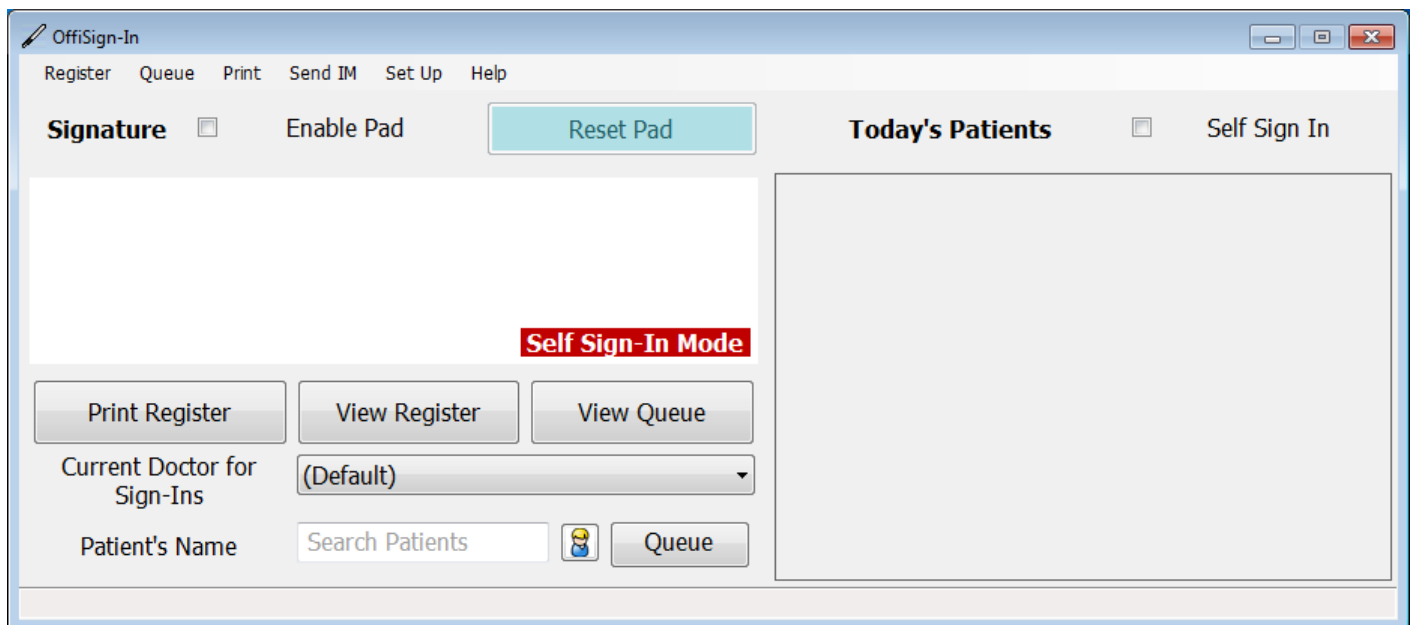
OffiSign-In

Register Queue Print Send IM Set Up Help

Signature Enable Pad Reset Pad Today's Patients Self Sign In

Self Sign-In Mode

Print Register View Register View Queue

Current Doctor for Sign-Ins (Default)

Patient's Name Search Patients Queue